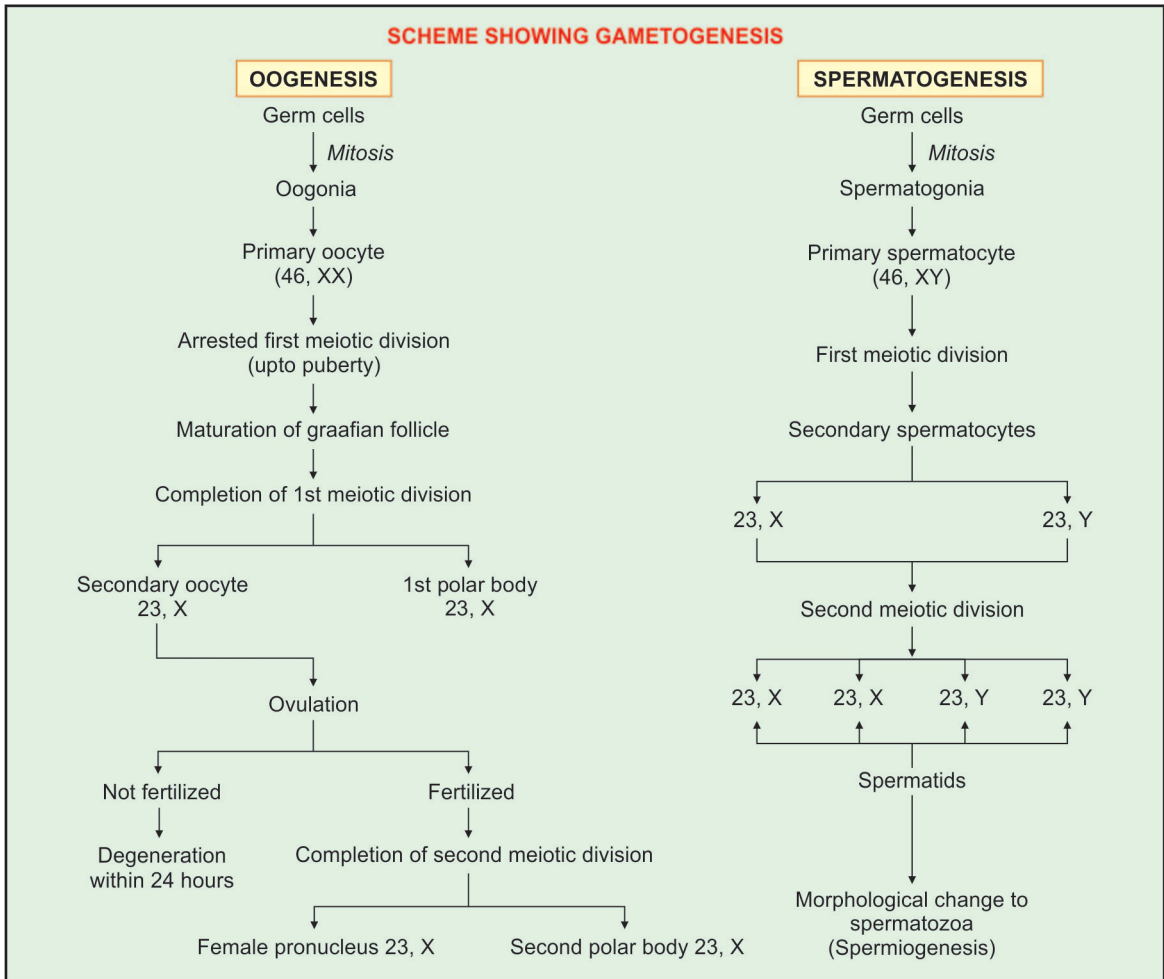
SCHEME SHOWING GAMETOGENESIS

OOGENESIS

Germ cells

Mitosis

Oogonia

Primary oocyte (46, XX)

Arrested first meiotic division (upto puberty)

Maturation of graafian follicle

Completion of 1st meiotic division

Secondary oocyte 23, X

1st polar body 23, X

Ovulation

Not fertilized

Degeneration within 24 hours

Fertilized

Completion of second meiotic division

Female pronucleus 23, X

Second polar body 23, X

SPERMATOGENESIS

Germ cells

Mitosis

Spermatogonia

Primary spermatocyte (46, XY)

First meiotic division

Secondary spermatocytes

23, X

23, Y

Second meiotic division

23, X

23, X

23, Y

23, Y

Spermatids

Morphological change to spermatozoa (Spermiogenesis)